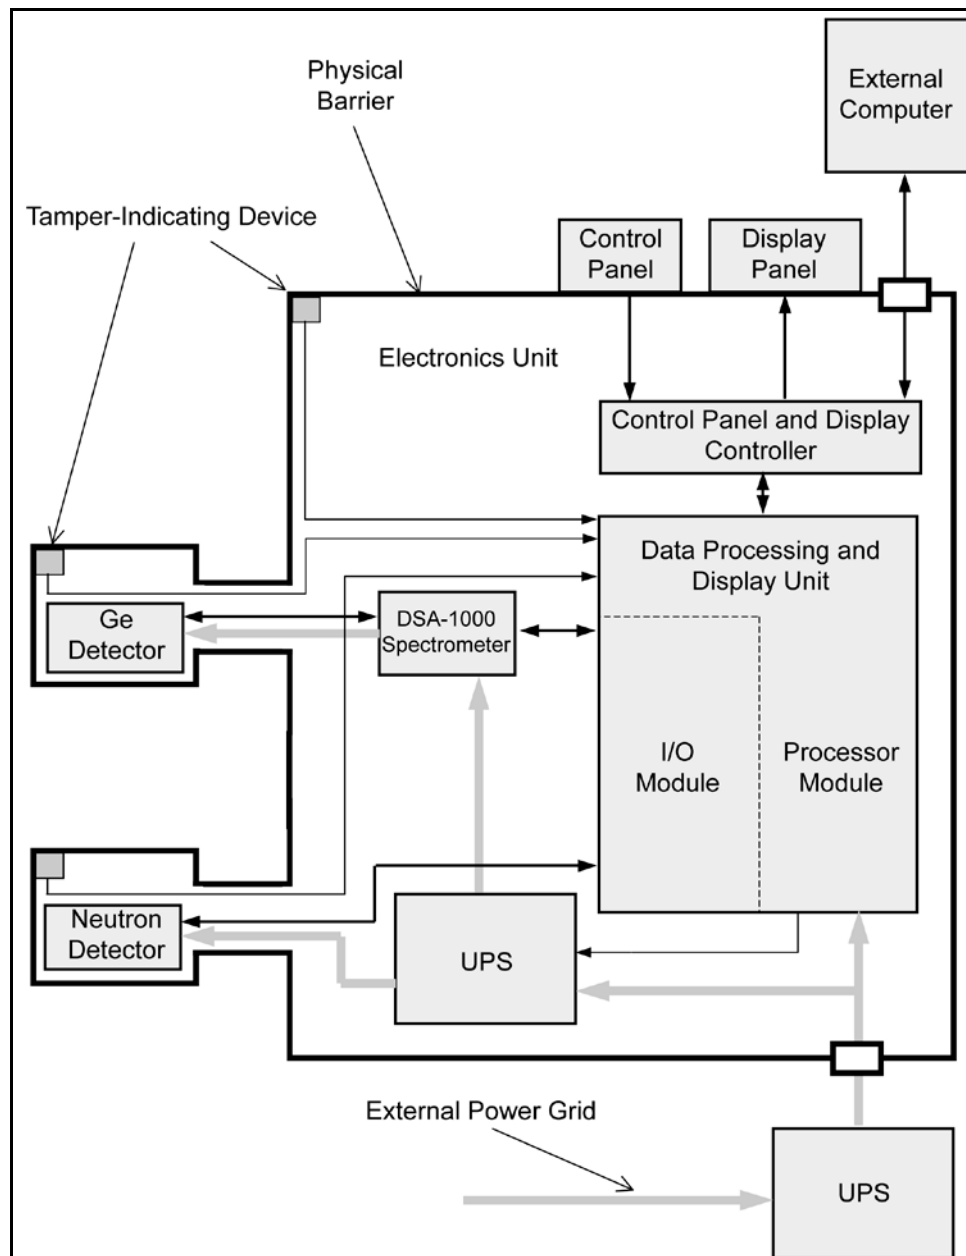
Physical Barrier

External Computer

Tamper-Indicating Device

Control Panel

Display Panel

Electronics Unit

Control Panel and Display Controller

Data Processing and Display Unit

Ge Detector

DSA-1000 Spectrometer

I/O Module

Processor Module

Neutron Detector

UPS

External Power Grid

UPS